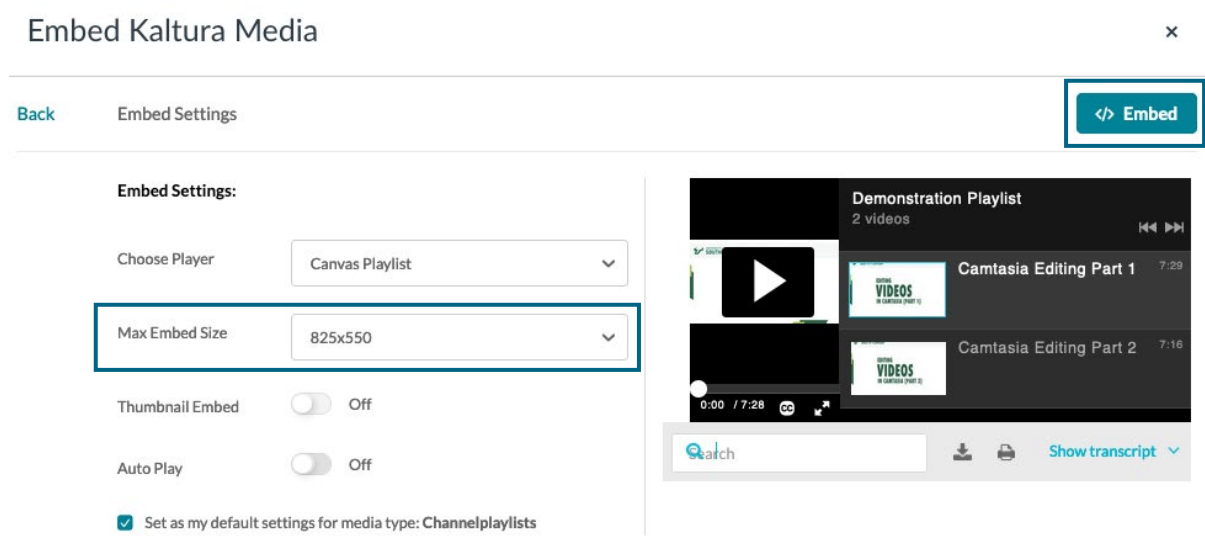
Embed Kaltura Media

×

Back

Embed Settings

</> Embed

Embed Settings:

Choose Player

Canvas Playlist

Max Embed Size

825x550

Thumbnail Embed

Off

Auto Play

Off

Set as my default settings for media type: Channelplaylists

Demonstration Playlist

2 videos

EDITING VIDEOS IN CAMTASIA (PART 1)

Camtasia Editing Part 1

7:29

EDITING VIDEOS IN CAMTASIA (PART 2)

Camtasia Editing Part 2

7:16

0:00 / 7:28

CC

Search

Show transcript